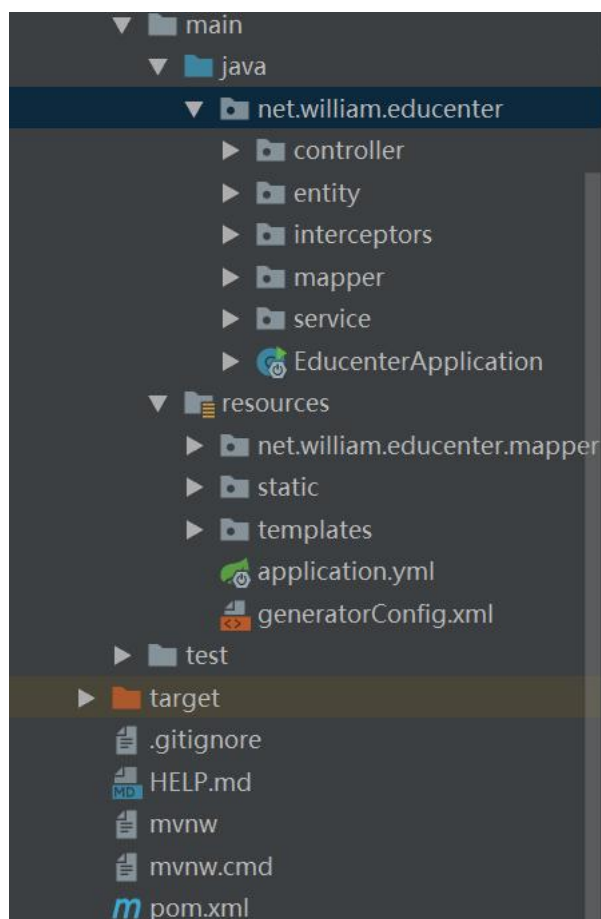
main
java
net.william.educenter
controller
entity
interceptors
mapper
service
EducenterApplication
resources
net.william.educenter.mapper
static
templates
application.yml
generatorConfig.xml
test
target
.gitignore
MD
HELP.md
mvnw
mvnw.cmd
m
pom.xml